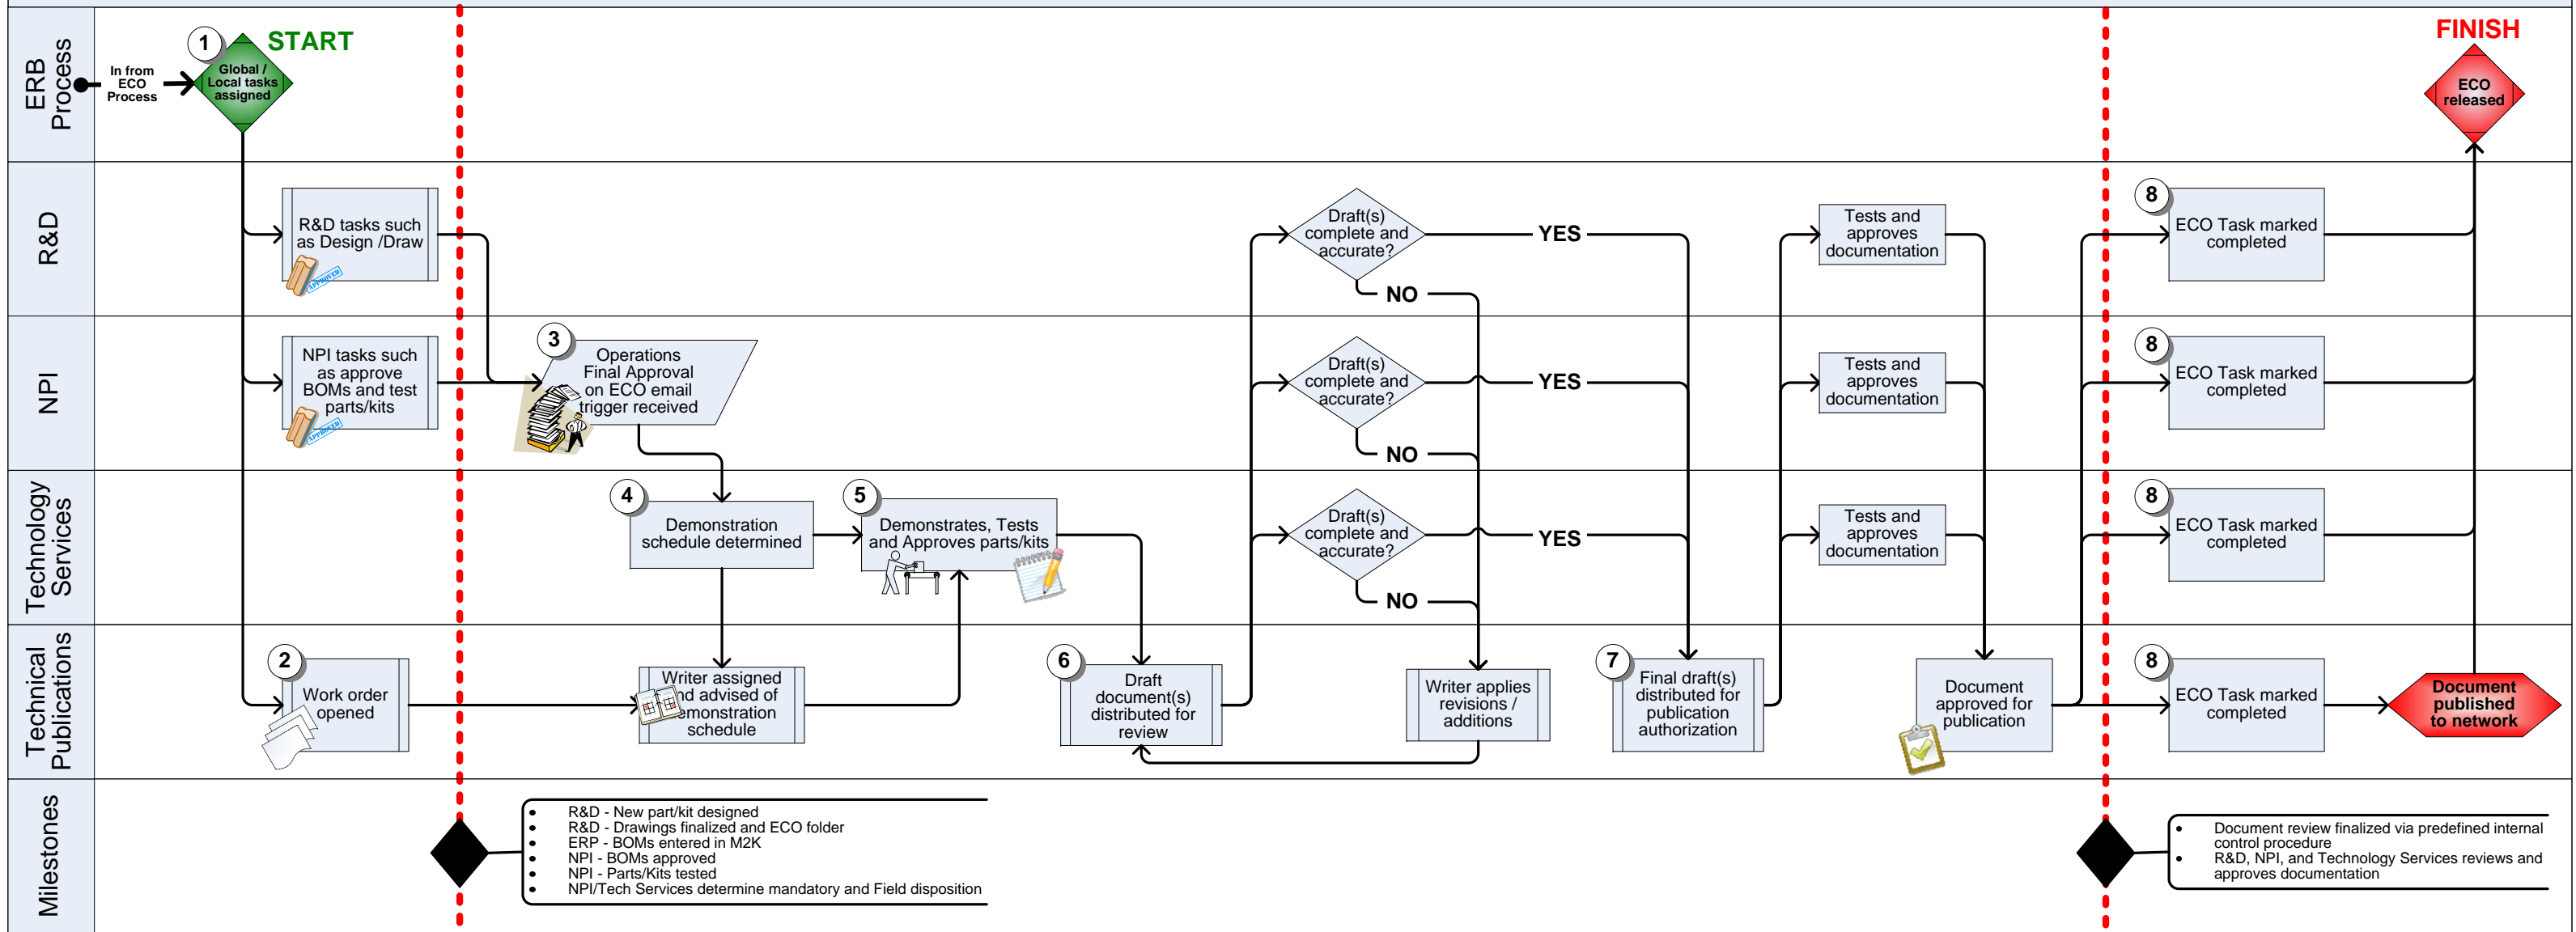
ERB Process

In from ECO Process

1 START

Global / Local tasks assigned

FINISH

ECO released

R&D

R&D tasks such as Design /Draw

APPROVED

Draft(s) complete and accurate?

YES

NO

Tests and approves documentation

8 ECO Task marked completed

NPI

NPI tasks such as approve BOMs and test parts/kits

APPROVED

3 Operations Final Approval on ECO email trigger received

Draft(s) complete and accurate?

YES

NO

Tests and approves documentation

8 ECO Task marked completed

Technology Services

4 Demonstration schedule determined

5 Demonstrates, Tests and Approves parts/kits

Draft(s) complete and accurate?

YES

NO

Tests and approves documentation

8 ECO Task marked completed

Technical Publications

2 Work order opened

Writer assigned and advised of demonstration schedule

6 Draft document(s) distributed for review

Writer applies revisions / additions

7 Final draft(s) distributed for publication authorization

Document approved for publication

8 ECO Task marked completed

Document published to network

Milestones

- R&D - New part/kit designed
- R&D - Drawings finalized and ECO folder
- ERP - BOMs entered in M2K
- NPI - BOMs approved
- NPI - Parts/Kits tested
- NPI/Tech Services determine mandatory and Field disposition

- Document review finalized via predefined internal control procedure
- R&D, NPI, and Technology Services reviews and approves documentation